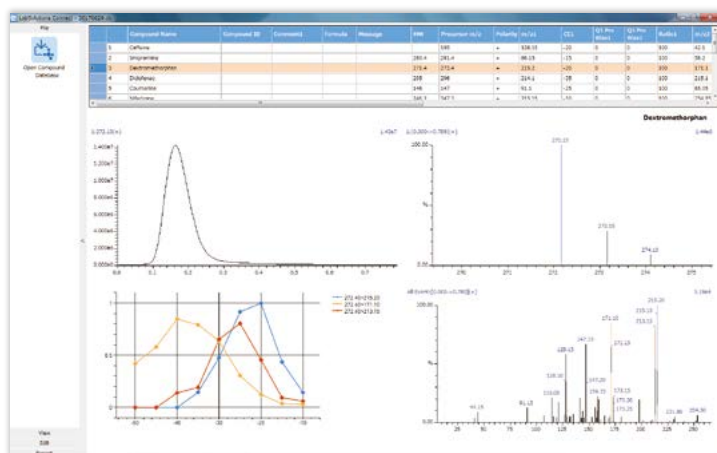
LabSolutions Connect - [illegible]

File

Open Compound Database

| | Compound Name | Compound ID | Comment | Formula | Message | MW | Precursor m/z | Polarity | m/z | CE | Q1 Pre Bias | Q3 Pre Bias | Dwell | m/z |
|---|---|---|---|---|---|---|---|---|---|---|---|---|---|---|
| 1 | Caffeine | | | | | | 195 | + | 138.10 | -20 | 0 | 0 | 100 | 42.5 |
| 2 | Simazine | | | | | 280.4 | 281.4 | + | 86.15 | -15 | 0 | 0 | 100 | 58.2 |
| 3 | Dextromethorphan | | | | | 271.4 | 272.4 | + | 215.2 | -26 | 0 | 0 | 100 | 171.1 |
| 4 | Diclofenac | | | | | 295 | 296 | + | 214.1 | -35 | 0 | 0 | 100 | 215.1 |
| 5 | Coumarin | | | | | 146 | 147 | + | 91.1 | -25 | 0 | 0 | 100 | 65.05 |
| 6 | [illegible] | | | | | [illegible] | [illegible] | + | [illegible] | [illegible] | 0 | 0 | 100 | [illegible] |

Dextromethorphan

1:272.10(+) 1.40e7

1.400e7
1.200e7
1.000e7
8.000e6
6.000e6
4.000e6
2.000e6
0.000e0

0.0 0.1 0.2 0.3 0.4 0.5 0.6 0.7

1:(0.000->0.789)(+) 1.44e0

100.0
272.25
273.25
274.15
0.0
270 271 272 273 274 275

272.40>216.20
272.40>171.10
272.40>213.70

1
0.5
0
-50 -40 -30 -20 -10

:All Event@(0.000->0.789)(+) 1.16e4

100.0
215.20
215.15
213.15
147.15
171.10
128.15
171.15
155.10
147.05
115.10
154.00
173.15
170.20
173.25
91.15
44.15
231.80
254.10
0.0
25 50 75 100 125 150 175 200 225 250

View
Edit
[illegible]